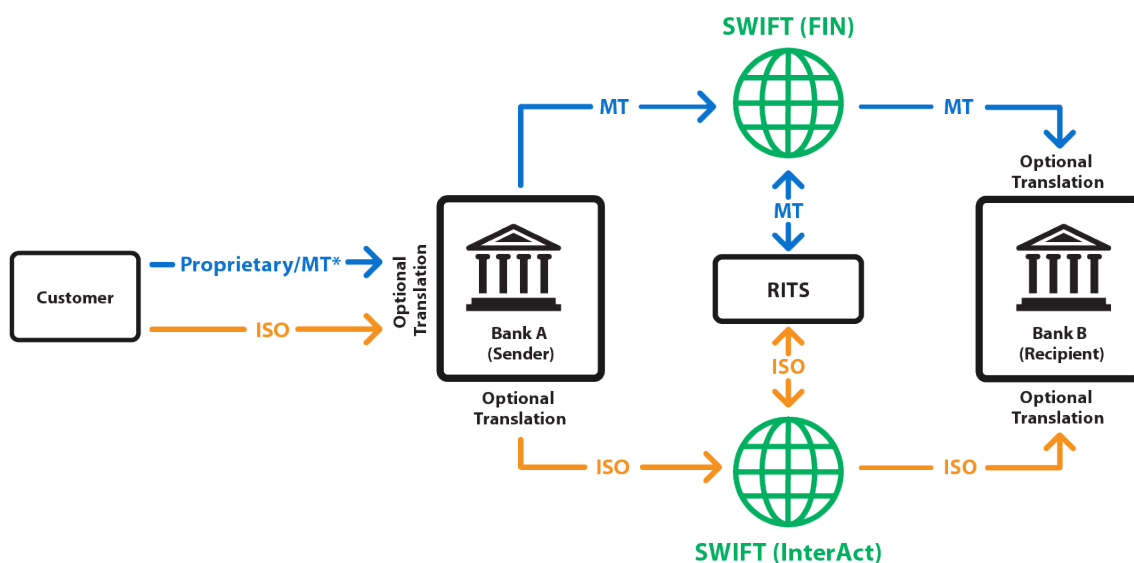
SWIFT (FIN)

MT

MT

Optional Translation

MT

Customer

Proprietary/MT*

ISO

Optional Translation

Bank A (Sender)

RITS

Bank B (Recipient)

ISO

Optional Translation

Optional Translation

ISO

ISO

SWIFT (InterAct)